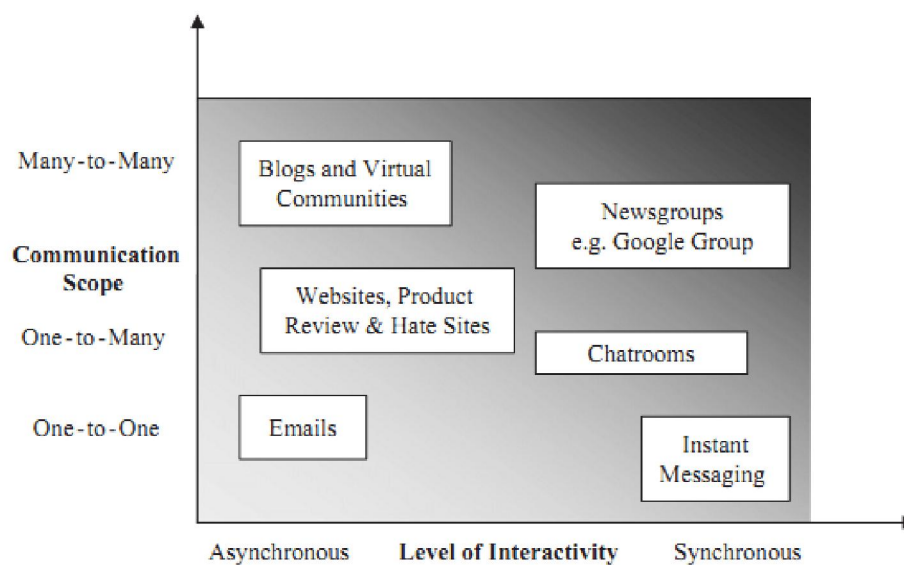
Many-to-Many

Communication Scope

One-to-Many

One-to-One

Blogs and Virtual Communities

Newsgroups e.g. Google Group

Websites, Product Review & Hate Sites

Chatrooms

Emails

Instant Messaging

Asynchronous

Level of Interactivity

Synchronous